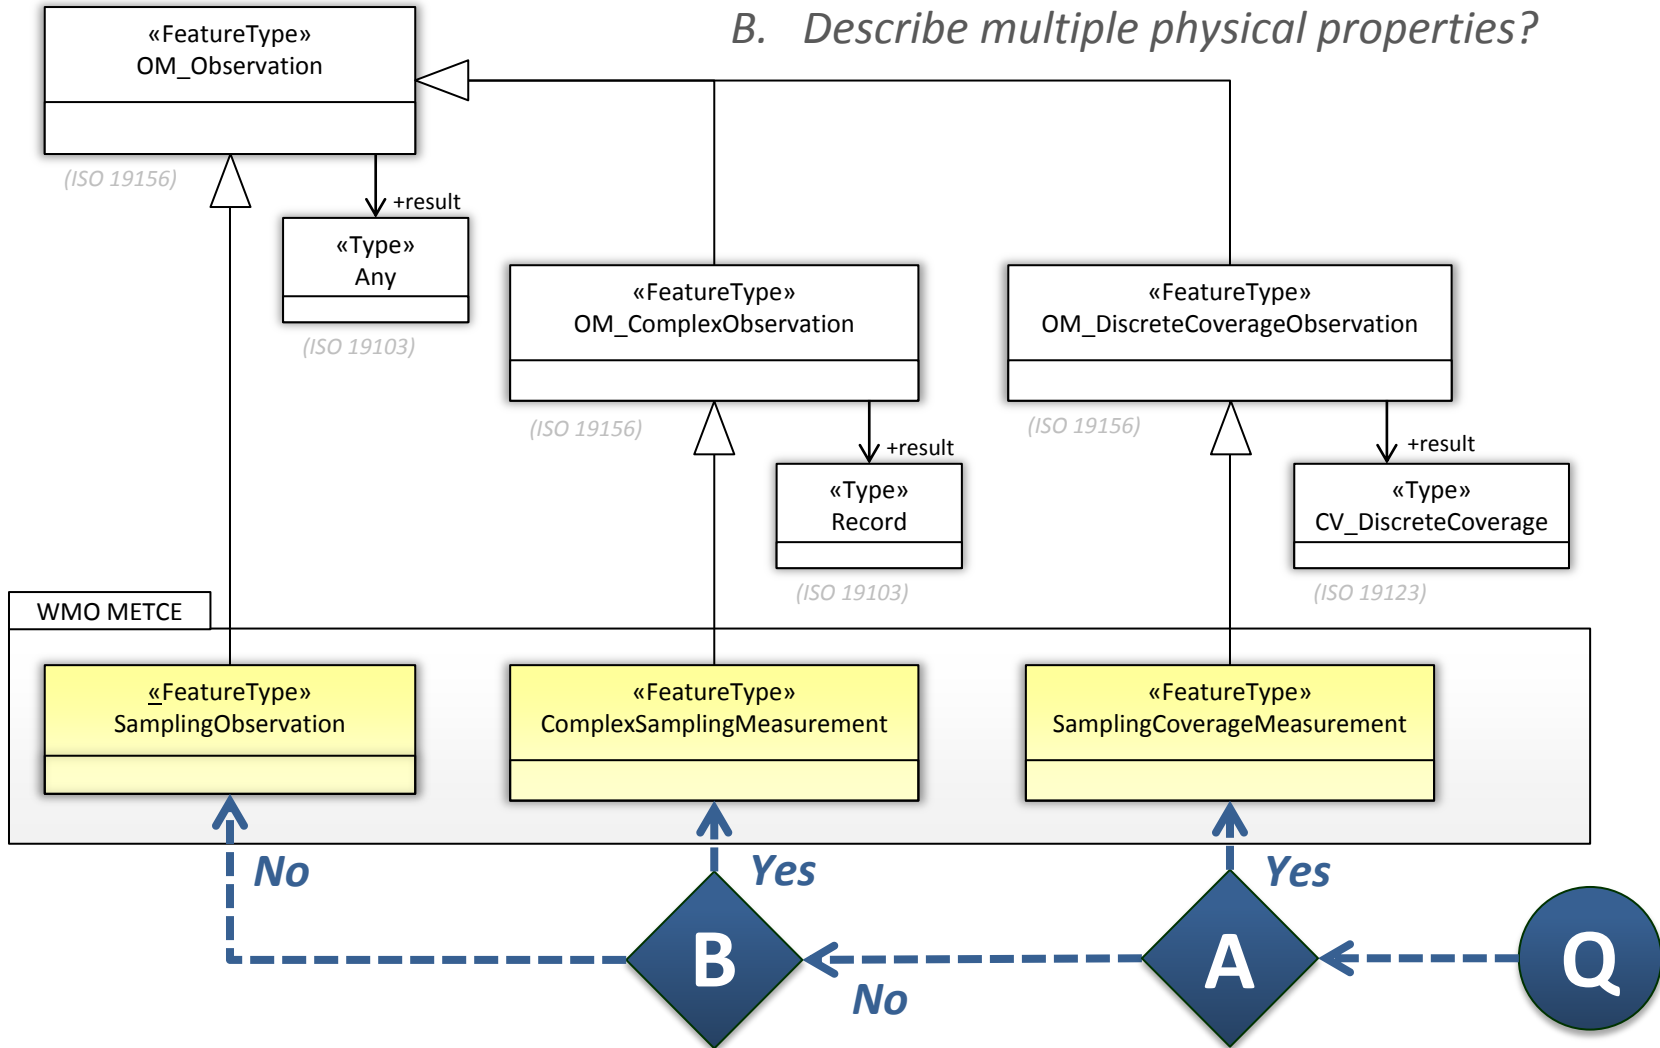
B. Describe multiple physical properties?

«FeatureType»
OM_Observation

(ISO 19156)

+result

«Type»
Any

(ISO 19103)

«FeatureType»
OM_ComplexObservation

(ISO 19156)

+result

«Type»
Record

(ISO 19103)

«FeatureType»
OM_DiscreteCoverageObservation

(ISO 19156)

+result

«Type»
CV_DiscreteCoverage

(ISO 19123)

WMO METCE

«FeatureType»
SamplingObservation

«FeatureType»
ComplexSamplingMeasurement

«FeatureType»
SamplingCoverageMeasurement

No

Yes

Yes

B

A

Q

No